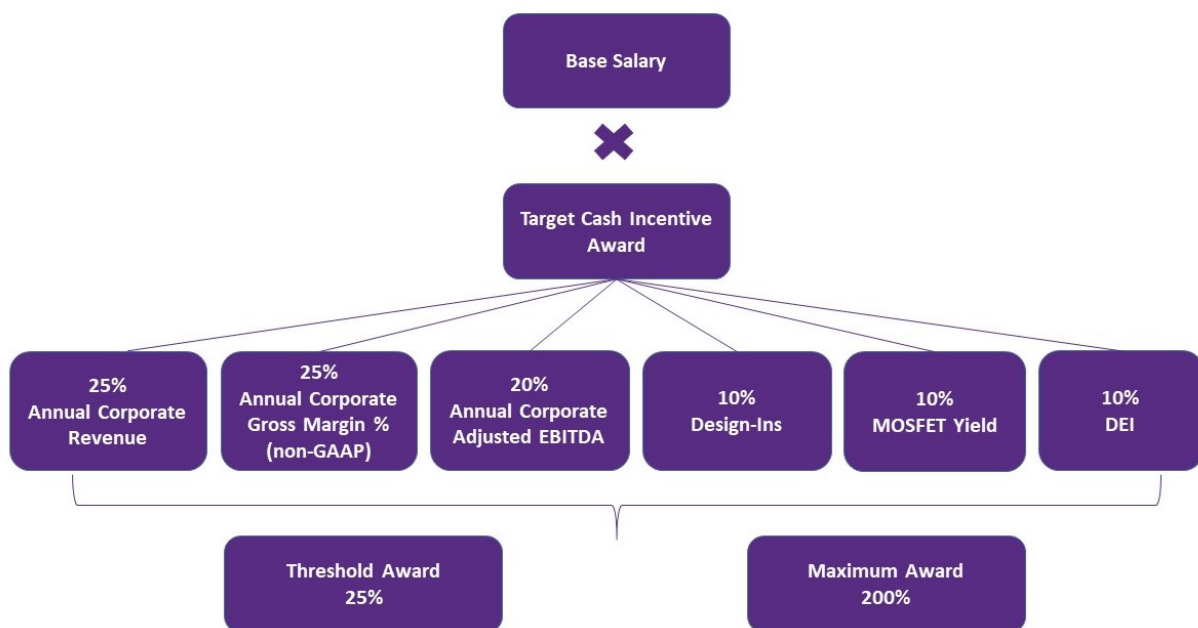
Base Salary

Target Cash Incentive Award

25%
Annual Corporate Revenue

25%
Annual Corporate Gross Margin % (non-GAAP)

20%
Annual Corporate Adjusted EBITDA

10%
Design-Ins

10%
MOSFET Yield

10%
DEI

Threshold Award
25%

Maximum Award
200%